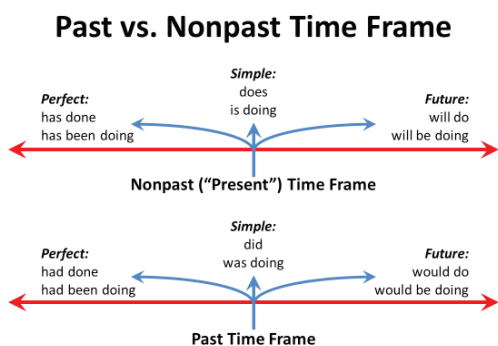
Past vs. Nonpast Time Frame

Simple:
does
is doing

Perfect:
has done
has been doing

Future:
will do
will be doing

Nonpast ("Present") Time Frame

Simple:
did
was doing

Perfect:
had done
had been doing

Future:
would do
would be doing

Past Time Frame